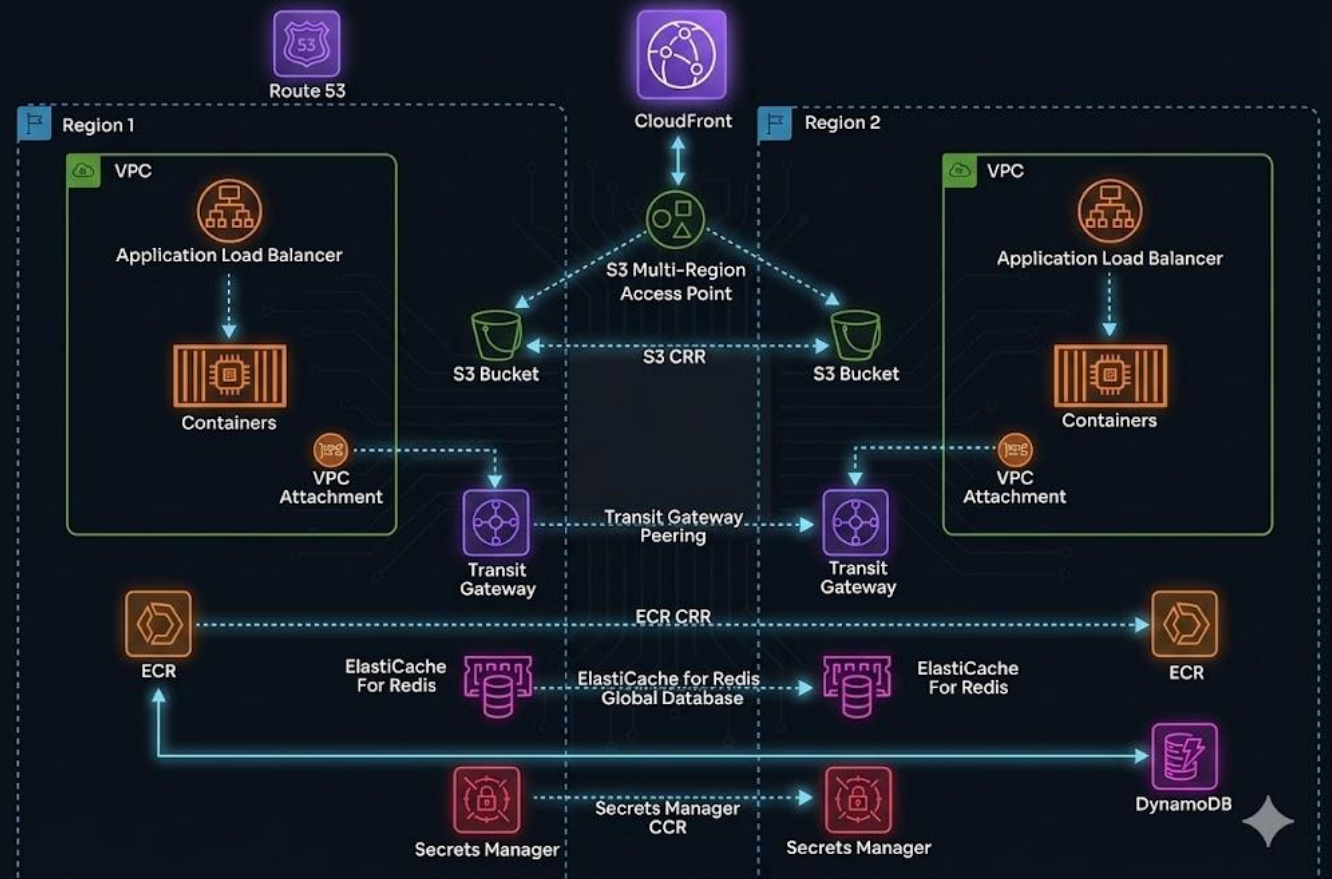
53

Route 53

CloudFront

Region 1

Region 2

VPC

Application Load Balancer

Containers

VPC Attachment

S3 Multi-Region Access Point

S3 Bucket

S3 CRR

S3 Bucket

VPC

Application Load Balancer

Containers

VPC Attachment

Transit Gateway

Transit Gateway Peering

Transit Gateway

ECR

ECR CRR

ECR

ElastiCache For Redis

ElastiCache for Redis Global Database

ElastiCache For Redis

DynamoDB

Secrets Manager

Secrets Manager CCR

Secrets Manager